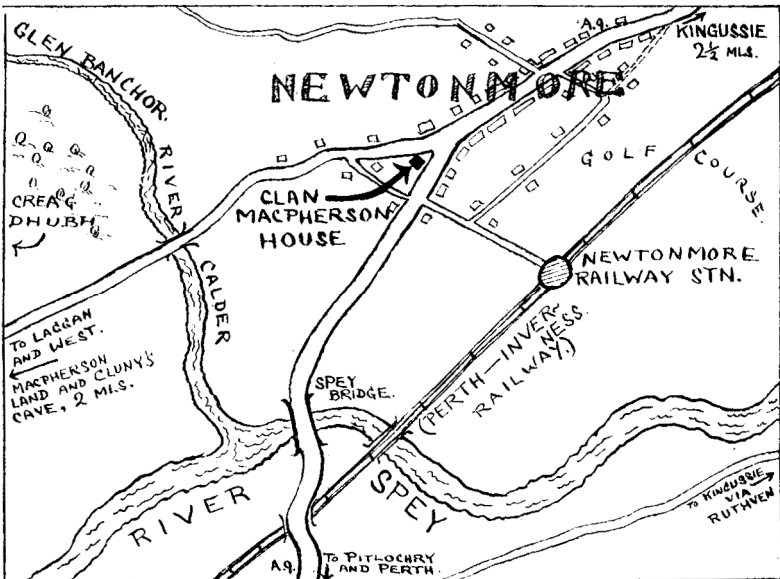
GLEN BANCHOR.

A.9.

KINGUSSIE $2\frac{1}{2}$ MLS.

NEWTONMORE

CREAG DHUBH

RIVER

CLAN MACPHERSON HOUSE

GOLF COURSE

NEWTONMORE RAILWAY STN.

CALDER

TO LAGGAN AND WEST.

MACPHERSON LAND AND CLUNY'S CAVE, 2 MLS.

SPEY BRIDGE.

(PERTH—INVERNESS RAILWAY.)

RIVER

SPEY

TO KINGUSSIE VIA RUTHVEN

A.9.

TO PITLOCHRY AND PERTH.